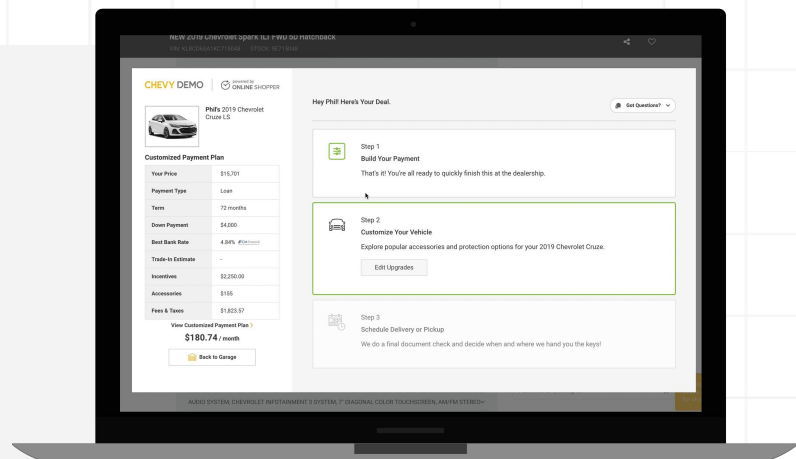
NEW 2019 Chevrolet Spark 1LT FWD 5D Hatchback
VIN: KL8CD6SA1KC718668 STOCK: 9E718668

CHEVY DEMO | powered by ONLINE SHOPPER

Phil's 2019 Chevrolet Cruze LS

Customized Payment Plan

| Your Price | $15,701 |
|---|---|
| Payment Type | Loan |
| Term | 72 months |
| Down Payment | $4,000 |
| Best Bank Rate | 4.84% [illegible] |
| Trade-In Estimate | - |
| Incentives | $2,250.00 |
| Accessories | $155 |
| Fees & Taxes | $1,823.57 |

View Customized Payment Plan >
$180.74 / month

Back to Garage

Hey Phil! Here's Your Deal.

Got Questions?

Step 1
Build Your Payment
That's it! You're all ready to quickly finish this at the dealership.

Step 2
Customize Your Vehicle
Explore popular accessories and protection options for your 2019 Chevrolet Cruze.
Edit Upgrades

Step 3
Schedule Delivery or Pickup
We do a final document check and decide when and where we hand you the keys!

AUDIO SYSTEM, CHEVROLET INFOTAINMENT 3 SYSTEM, 7" DIAGONAL COLOR TOUCHSCREEN, AM/FM STEREO